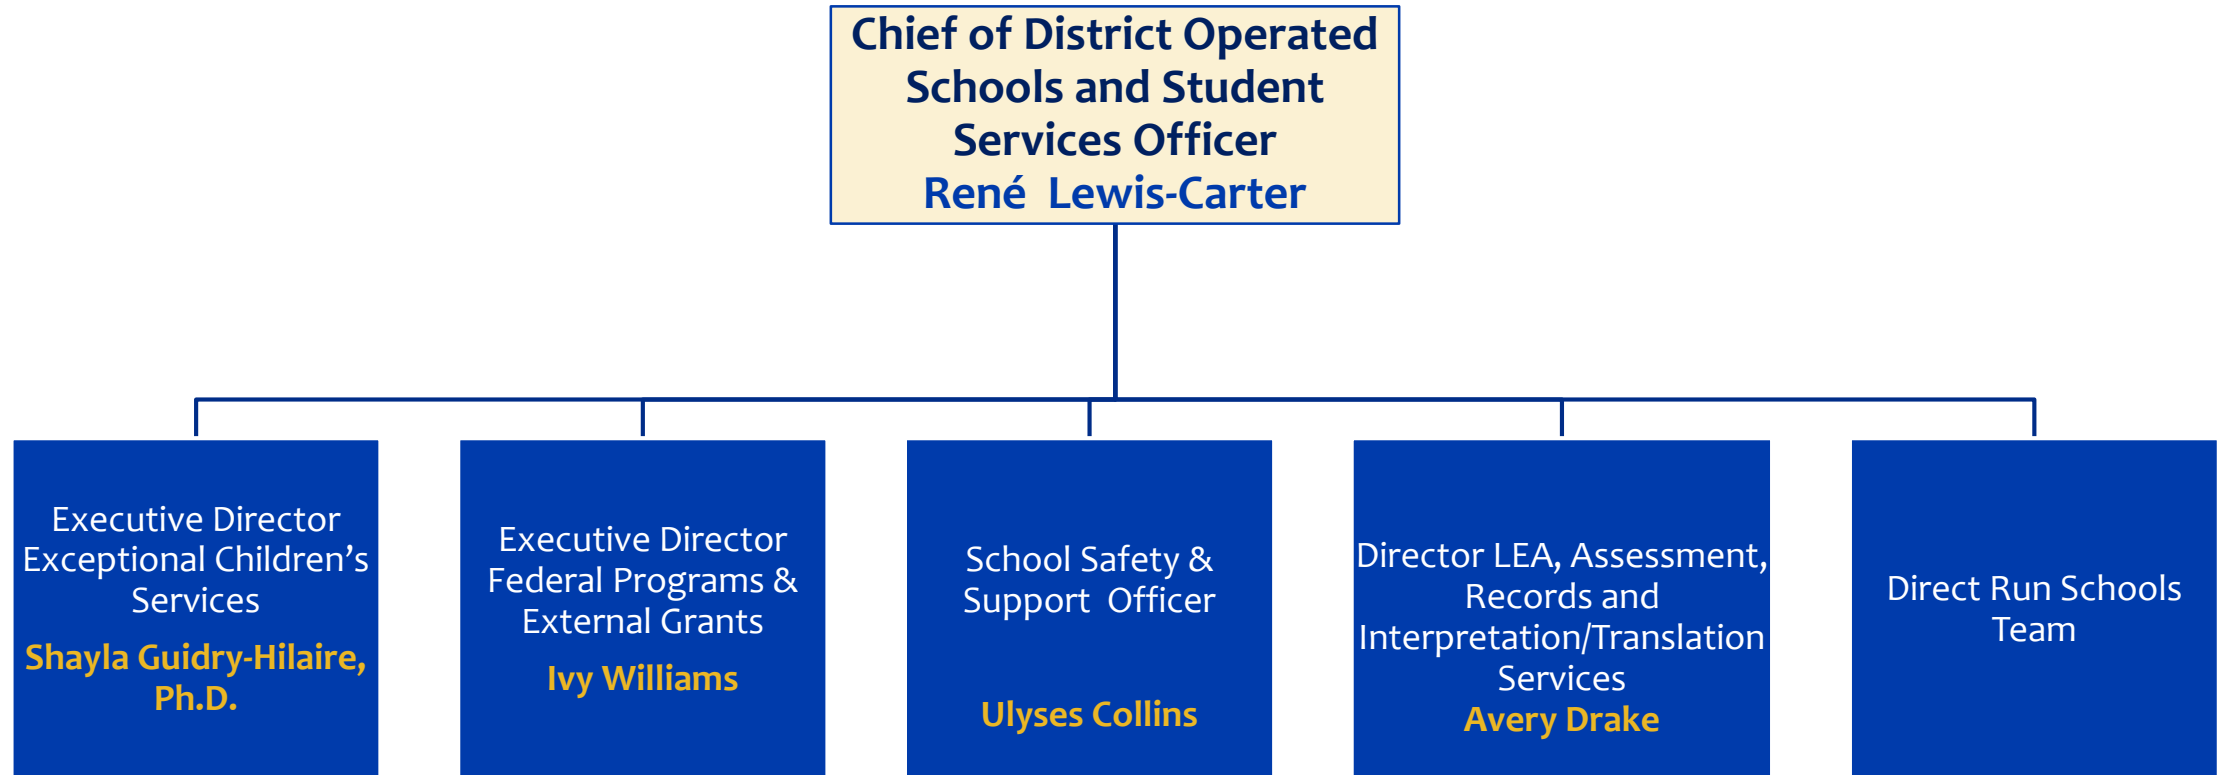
Chief of District Operated Schools and Student Services Officer
René Lewis-Carter

Executive Director Exceptional Children's Services
Shayla Guidry-Hilaire, Ph.D.

Executive Director Federal Programs & External Grants
Ivy Williams

School Safety & Support Officer
Ulyses Collins

Director LEA, Assessment, Records and Interpretation/Translation Services
Avery Drake

Direct Run Schools Team